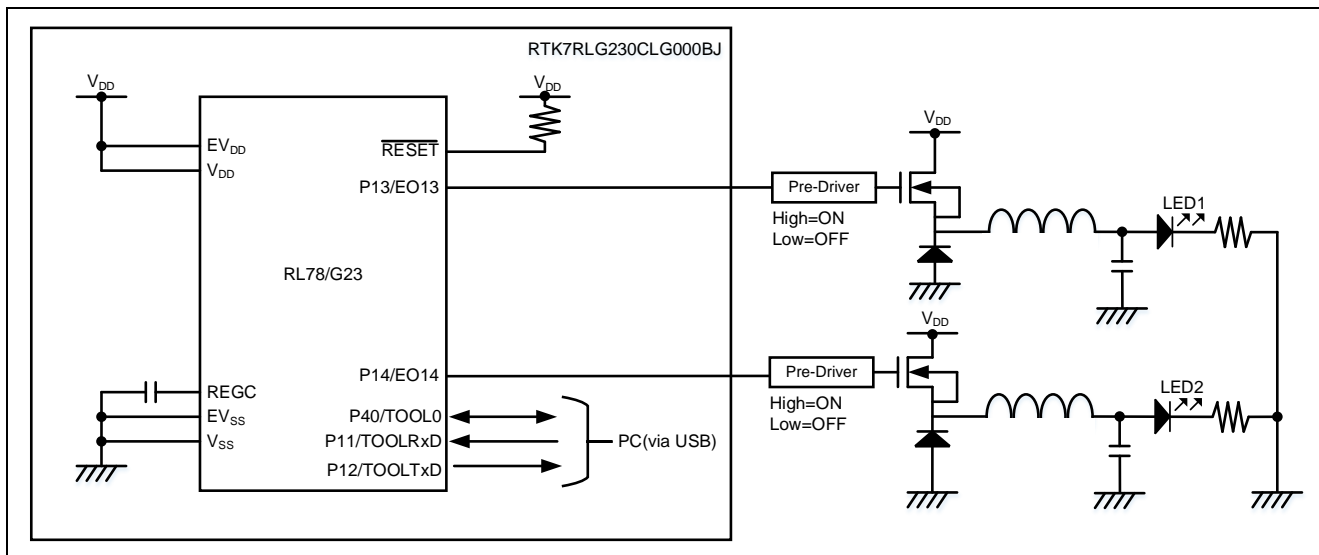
RTK7RLG230CLG000BJ

$V_{DD}$

$EV_{DD}$

$V_{DD}$

$V_{DD}$

$\overline{RESET}$

P13/EO13

RL78/G23

REGC

$EV_{SS}$

$V_{SS}$

P14/EO14

P40/TOOL0

P11/TOOLRxD

P12/TOOLTxD

PC(via USB)

$V_{DD}$

Pre-Driver

High=ON
Low=OFF

LED1

$V_{DD}$

Pre-Driver

High=ON
Low=OFF

LED2